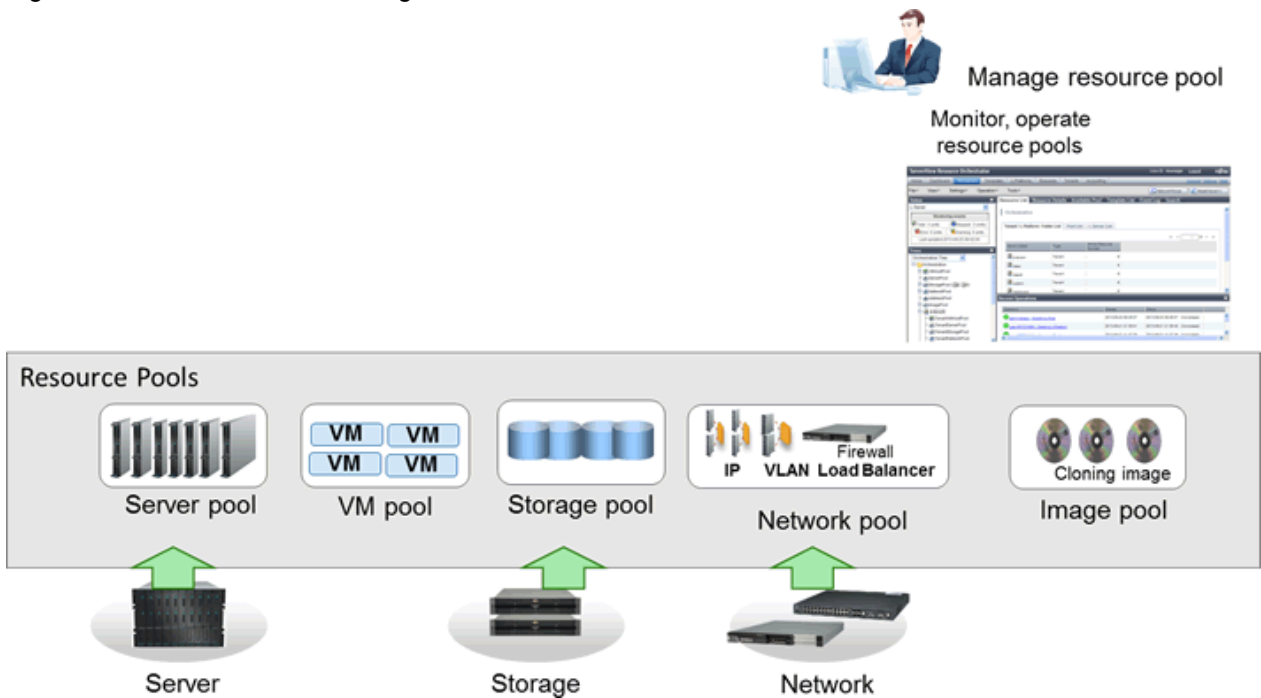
Manage resource pool

Monitor, operate resource pools

Resource Pools

VM VM VM VM

IP VLAN Firewall Load Balancer

Cloning image

Server pool

VM pool

Storage pool

Network pool

Image pool

Server

Storage

Network